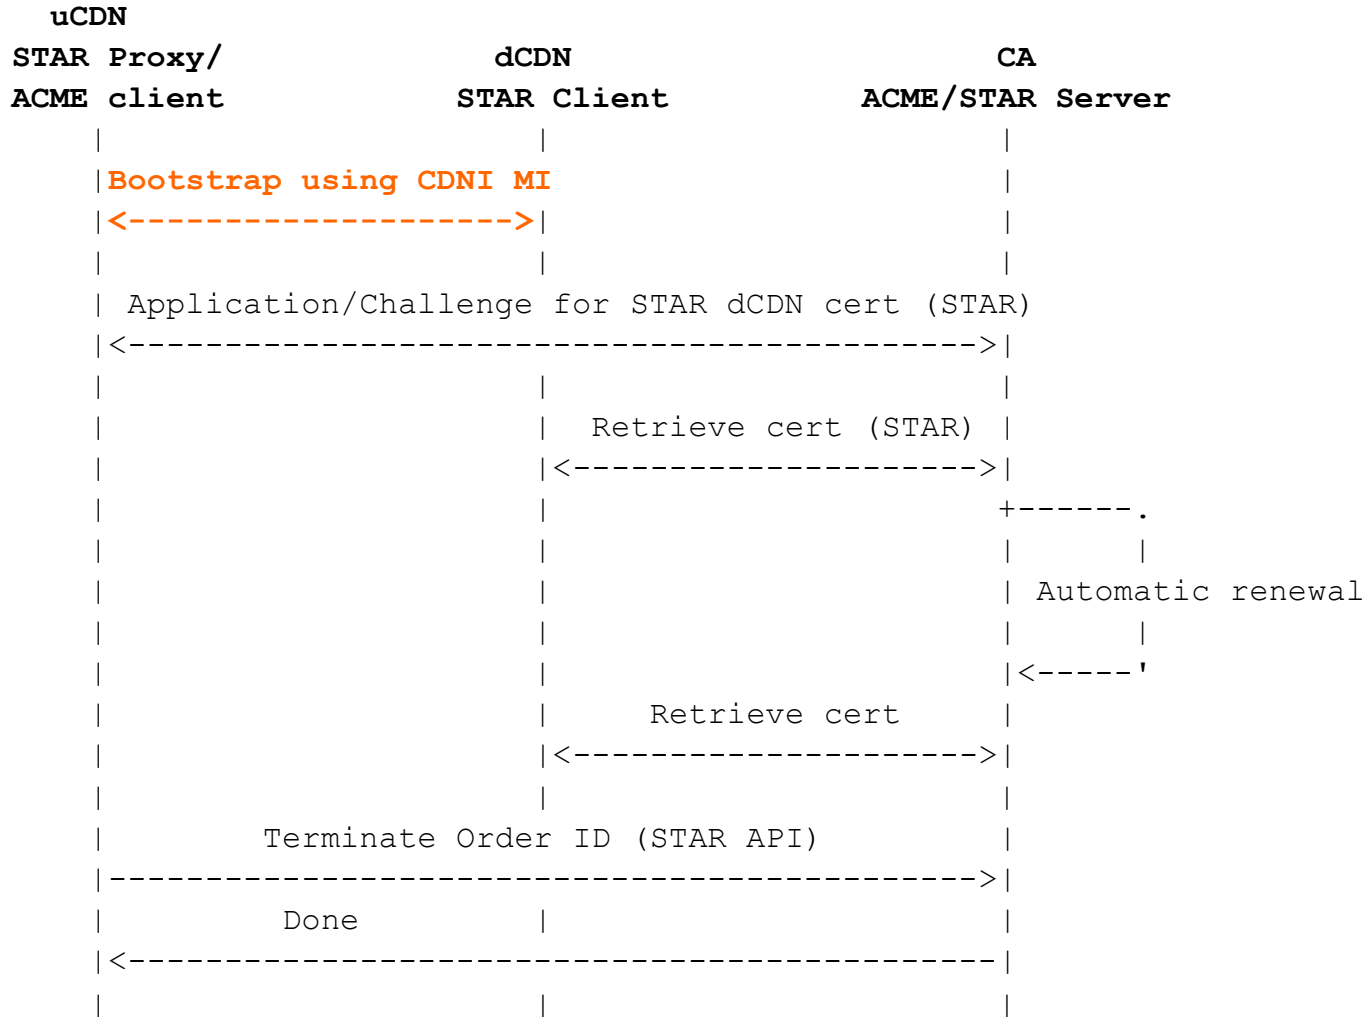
uCDN
STAR Proxy/
ACME client

dCDN
STAR Client

CA
ACME/STAR Server

Bootstrap using CDNI MI

Application/Challenge for STAR dCDN cert (STAR)

Retrieve cert (STAR)

Automatic renewal

Retrieve cert

Terminate Order ID (STAR API)

Done